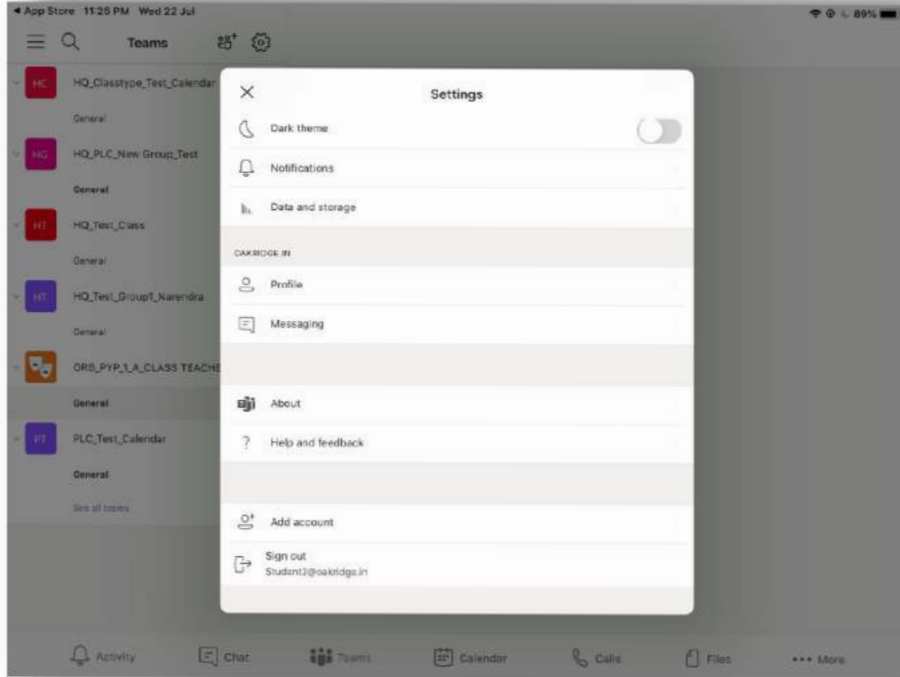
◂ App Store 11:25 PM Wed 22 Jul

89%

Teams

HC HQ_Classtype_Test_Calendar

General

HG HQ_PLC_New Group_Test

General

HT HQ_Test_Class

General

HT HQ_Test_Group1_Narendra

General

ORS_PYP_1_A_CLASS TEACHE

General

PT PLC_Test_Calendar

General

See all teams

Settings

Dark theme

Notifications

Data and storage

OAKRIDGE.IN

Profile

Messaging

About

Help and feedback

Add account

Sign out
Student3@oakridge.in

Activity

Chat

Teams

Calendar

Calls

Files

••• More